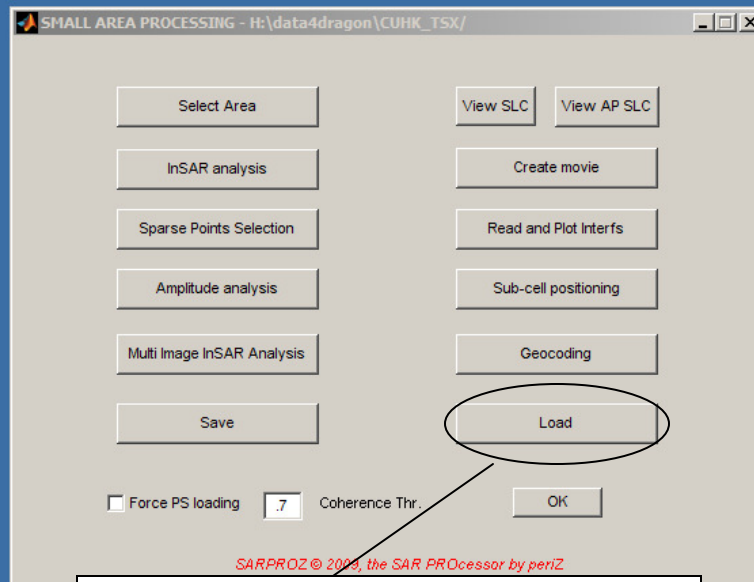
SMALL AREA PROCESSING - H:\data4dragon\CUHK_TSX/

Select Area

View SLC

View AP SLC

InSAR analysis

Create movie

Sparse Points Selection

Read and Plot Interfs

Amplitude analysis

Sub-cell positioning

Multi Image InSAR Analysis

Geocoding

Save

Load

Force PS loading

.7

Coherence Thr.

OK

SARPROZ © 2009, the SAR PROcessor by periZ